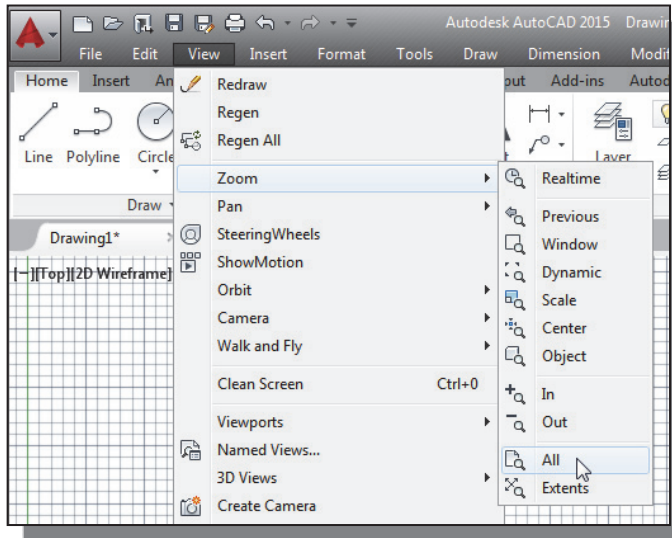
Autodesk AutoCAD 2015 Drawin

File Edit View Insert Format Tools Draw Dimension Modi

Home Insert An

Line Polyline Circle

Draw

Drawing1*

[−][Top][2D Wireframe]

Redraw
Regen
Regen All
Zoom
Pan
SteeringWheels
ShowMotion
Orbit
Camera
Walk and Fly
Clean Screen Ctrl+0
Viewports
Named Views...
3D Views
Create Camera

out Add-ins Autod

Layer

Realtime
Previous
Window
Dynamic
Scale
Center
Object
In
Out
All
Extents